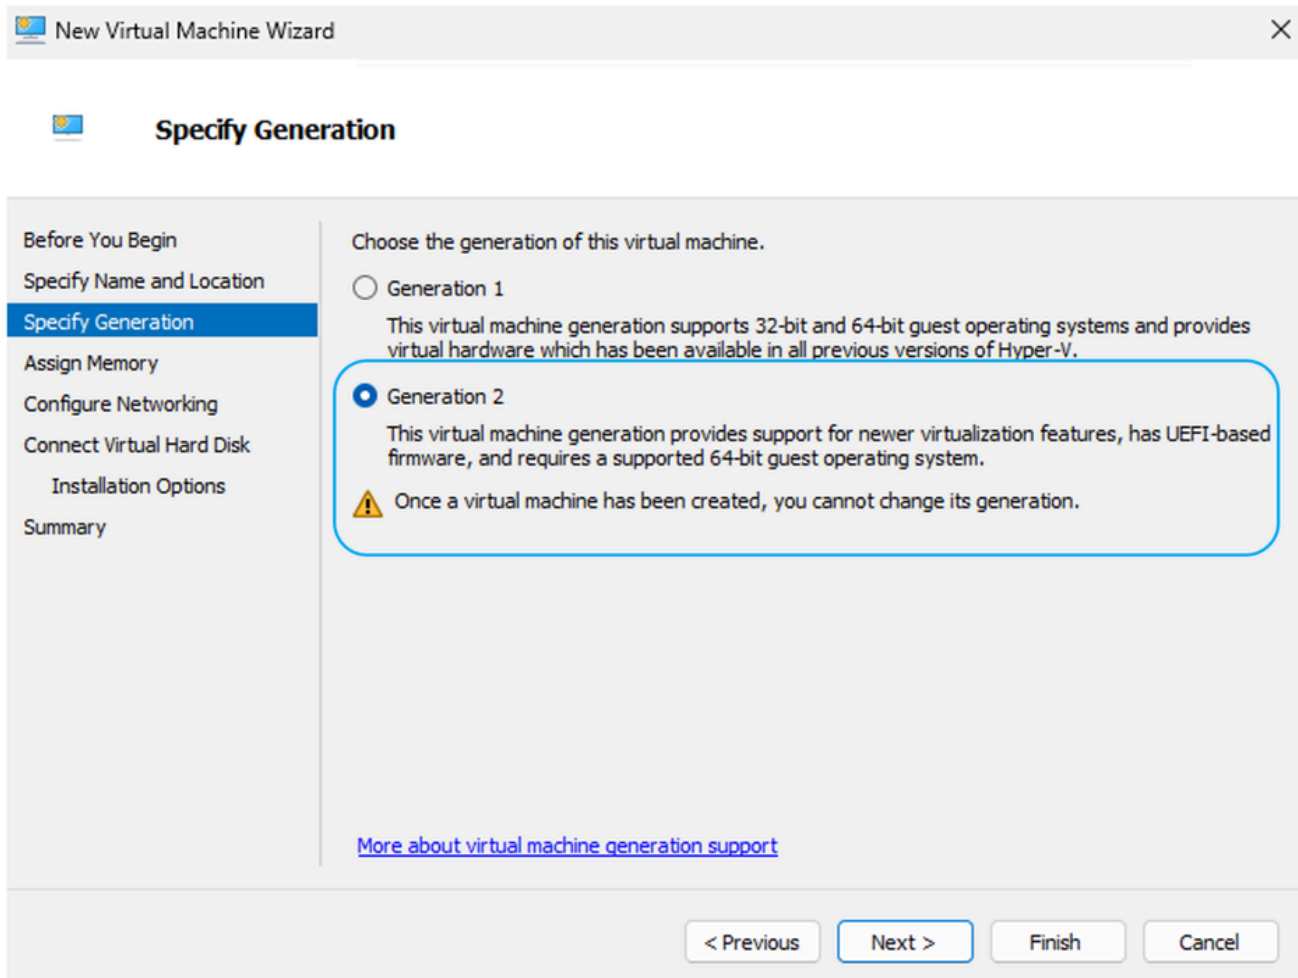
New Virtual Machine Wizard

Specify Generation

Before You Begin
Specify Name and Location
Specify Generation
Assign Memory
Configure Networking
Connect Virtual Hard Disk
Installation Options
Summary

Choose the generation of this virtual machine.

Generation 1

This virtual machine generation supports 32-bit and 64-bit guest operating systems and provides virtual hardware which has been available in all previous versions of Hyper-V.

Generation 2

This virtual machine generation provides support for newer virtualization features, has UEFI-based firmware, and requires a supported 64-bit guest operating system.

Once a virtual machine has been created, you cannot change its generation.

More about virtual machine generation support

< Previous
Next >
Finish
Cancel